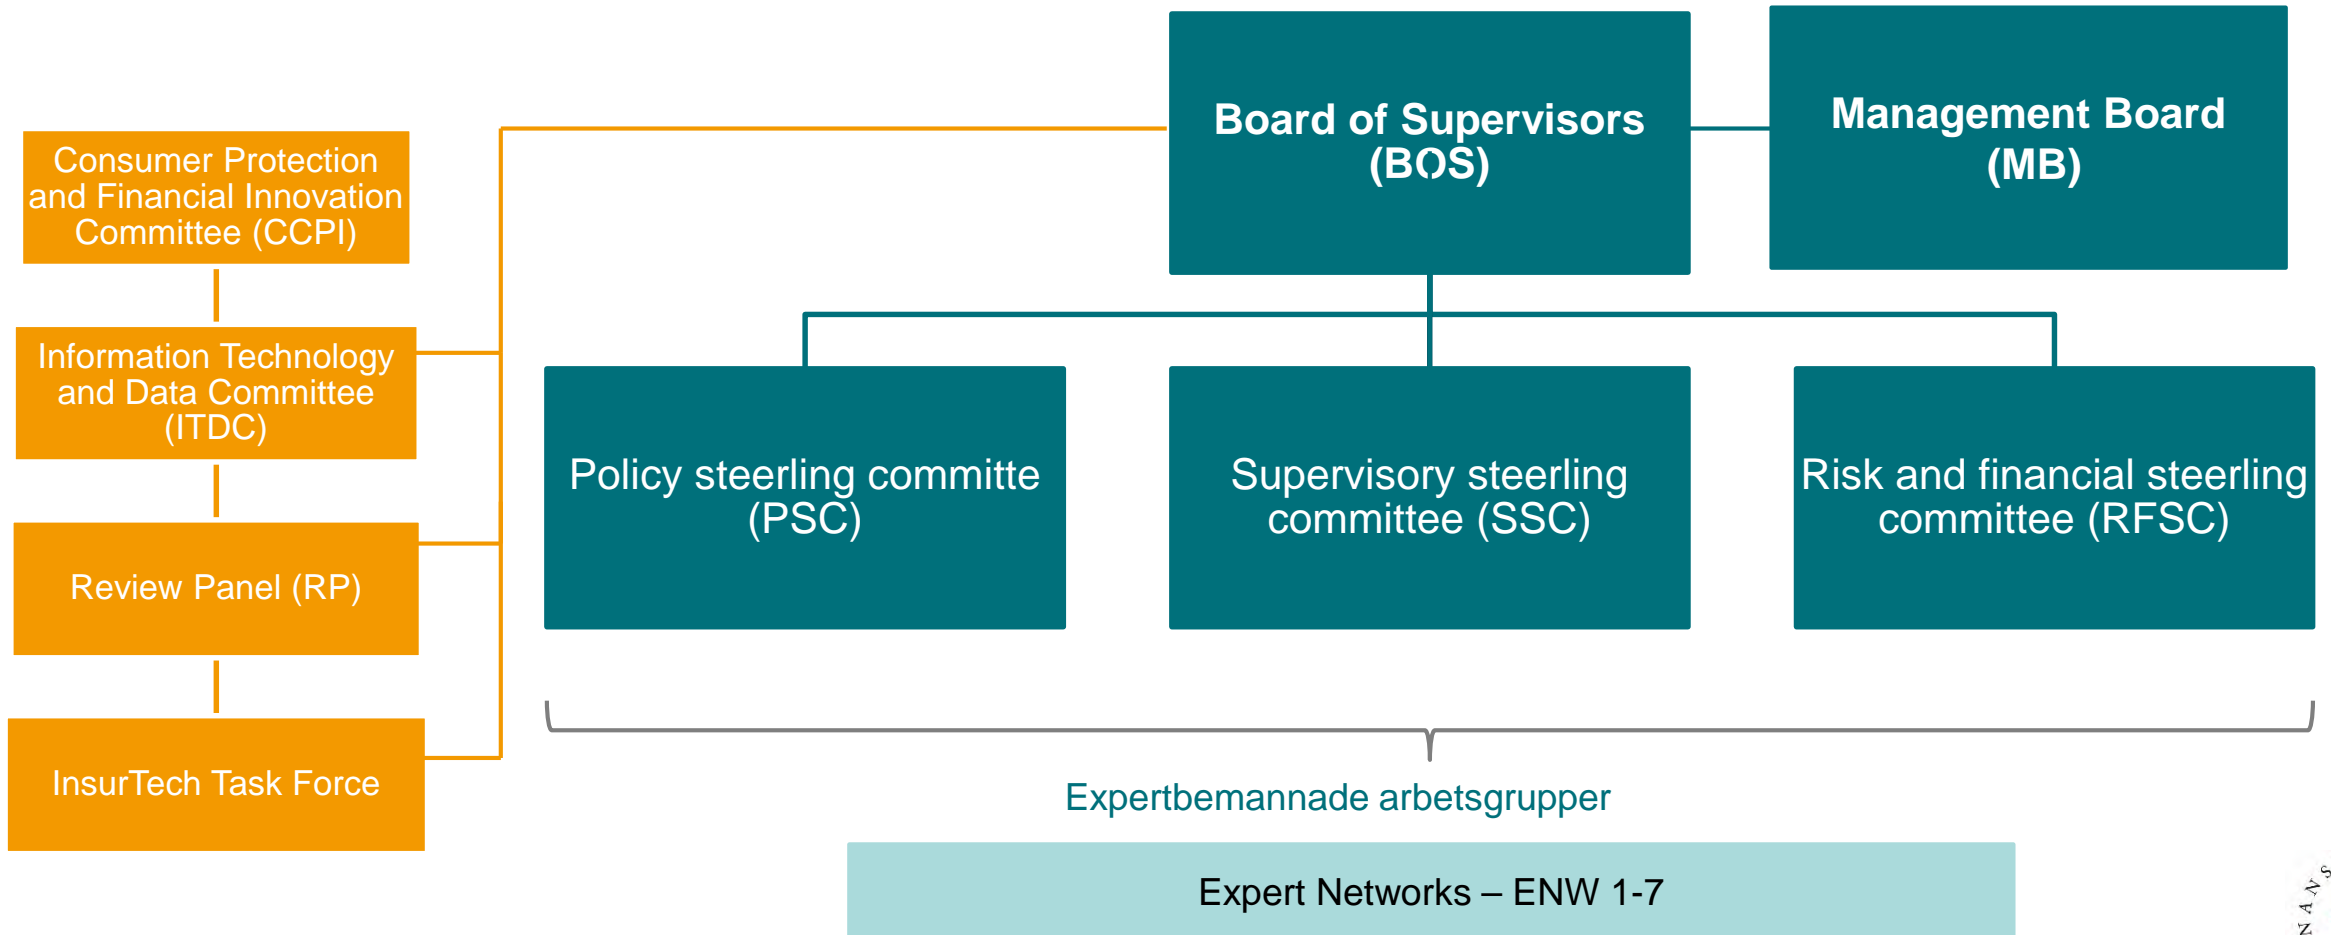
Consumer Protection and Financial Innovation Committee (CCPI)

Information Technology and Data Committee (ITDC)

Review Panel (RP)

InsurTech Task Force

Board of Supervisors (BOS)

Management Board (MB)

Policy steerling committe (PSC)

Supervisory steerling committee (SSC)

Risk and financial steerling committee (RFSC)

Expertbemannade arbetsgrupper

Expert Networks – ENW 1-7

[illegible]